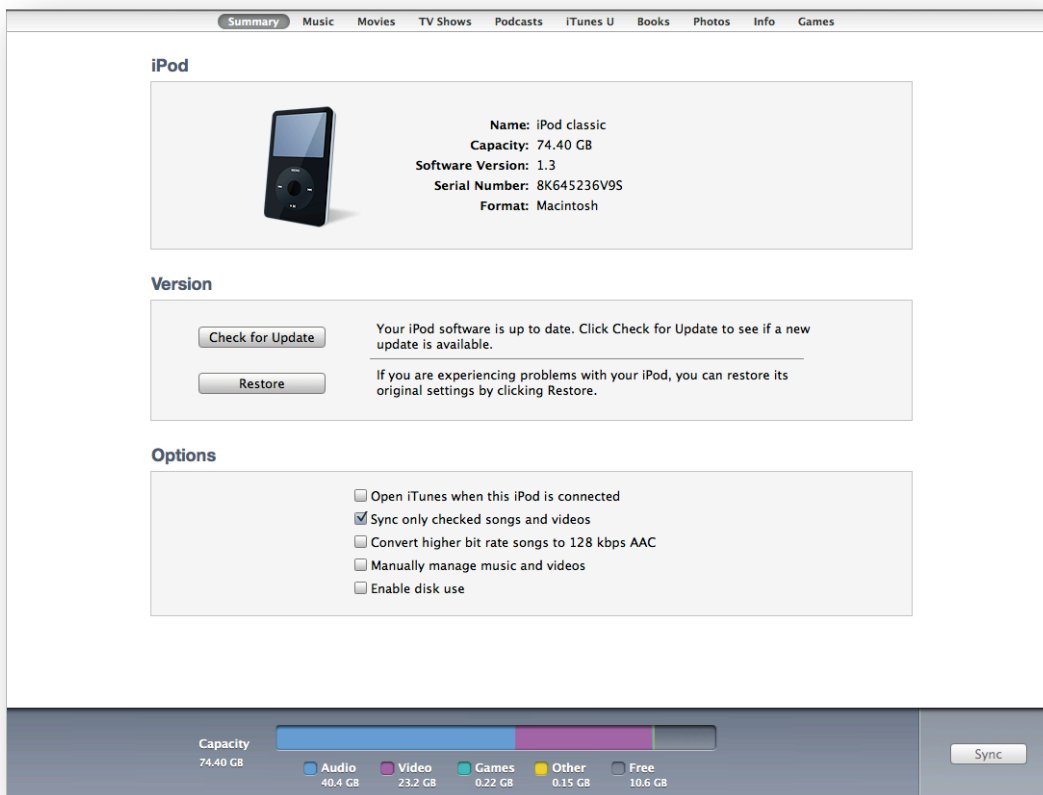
Summary Music Movies TV Shows Podcasts iTunes U Books Photos Info Games

iPod

Name: iPod classic
Capacity: 74.40 GB
Software Version: 1.3
Serial Number: 8K645236V9S
Format: Macintosh

Version

Check for Update

Your iPod software is up to date. Click Check for Update to see if a new update is available.

Restore

If you are experiencing problems with your iPod, you can restore its original settings by clicking Restore.

Options

Open iTunes when this iPod is connected
Sync only checked songs and videos
Convert higher bit rate songs to 128 kbps AAC
Manually manage music and videos
Enable disk use

Capacity
74.40 GB

Audio 40.4 GB
Video 23.2 GB
Games 0.22 GB
Other 0.15 GB
Free 10.6 GB

Sync